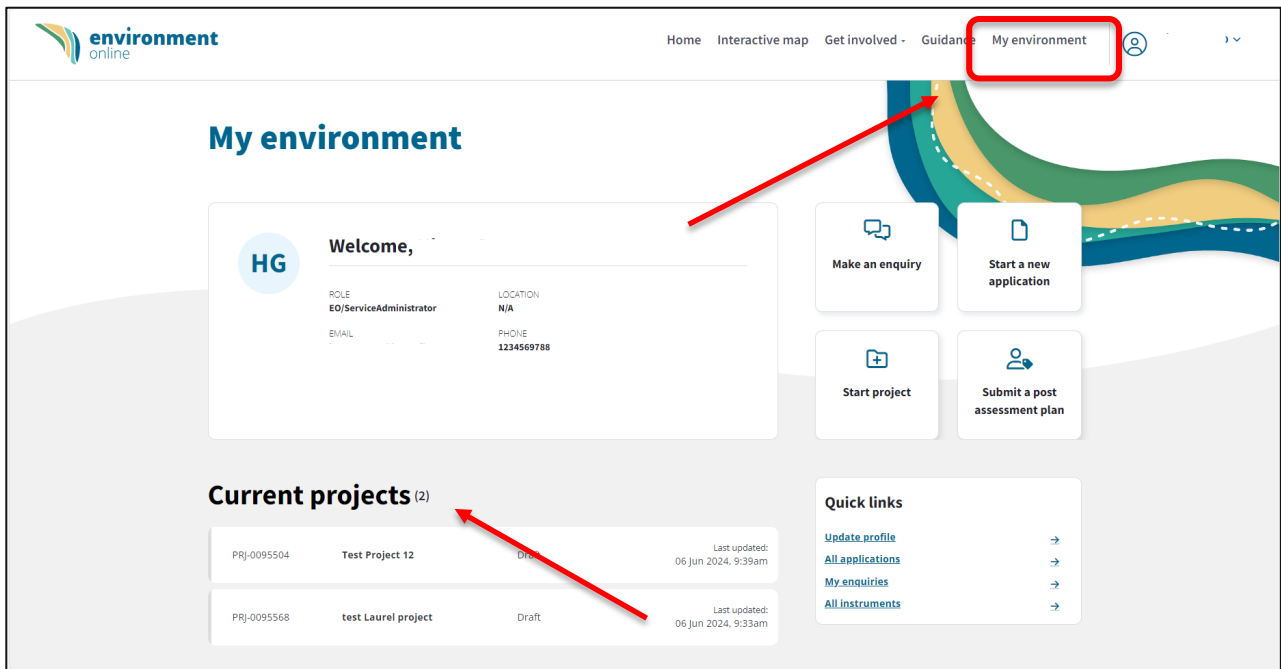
environment online

Home Interactive map Get involved Guidance My environment

My environment

HG

Welcome,

ROLE
EO/ServiceAdministrator

LOCATION
N/A

EMAIL

PHONE
1234569788

Make an enquiry

Start a new application

Start project

Submit a post assessment plan

Current projects (2)

PRJ-0095504 Test Project 12 Draft Last updated: 06 Jun 2024, 9:39am

PRJ-0095568 test Laurel project Draft Last updated: 06 Jun 2024, 9:33am

Quick links

Update profile
All applications
My enquiries
All instruments